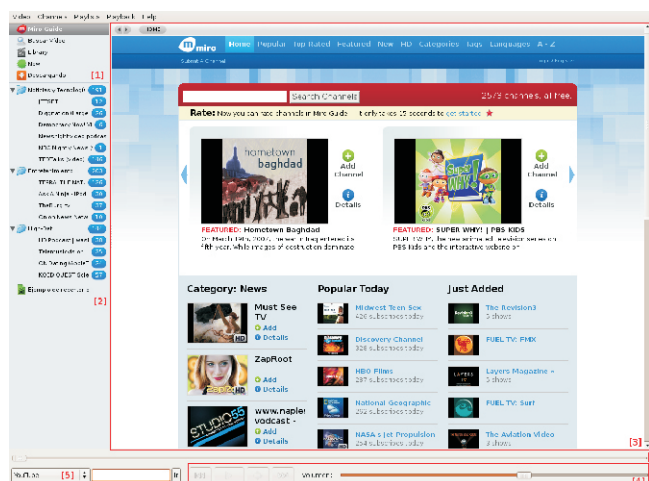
Video Channels Playlists Playback Help

Miro Guide
Browse Video
Library
New
Downloads [1]

Netvideo Trends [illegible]
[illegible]
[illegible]
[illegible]
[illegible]
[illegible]
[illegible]

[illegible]
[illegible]
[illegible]
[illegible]
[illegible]

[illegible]
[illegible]
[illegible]
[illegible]
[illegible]

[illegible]
[2]

miro Home Popular Top Rated Featured New HD Categories Tags Languages A-Z

Submit A Channel

Search Channels 25/3 channels, all free.

Rate: Now you can rate channels in Miro Guide. It only takes 15 seconds to get started ★

hometown baghdad

Add Channel
Details

FEATURED: Hometown Baghdad
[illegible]

Add Channel
Details

FEATURED: SUPER WHY! | PBS KIDS
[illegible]

Category: News
Must See TV
Add
Details
ZapRoot
Add
Details
www.naple vodcast -
Add
Details

Popular Today
Midwest Teen Sex
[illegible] subscribes today
Discovery Channel
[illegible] subscribes today
HBO Films
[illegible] subscribes today
National Geographic
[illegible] subscribes today
NASA's Jet Propulsion
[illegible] subscribes today

Just Added
The Revision3
3 shows
FUEL TV: FMX
Layers Magazine -
3 shows
FUEL TV: Surf
The Aviation Video
3 shows

[3]

[5]
Volume:
[4]